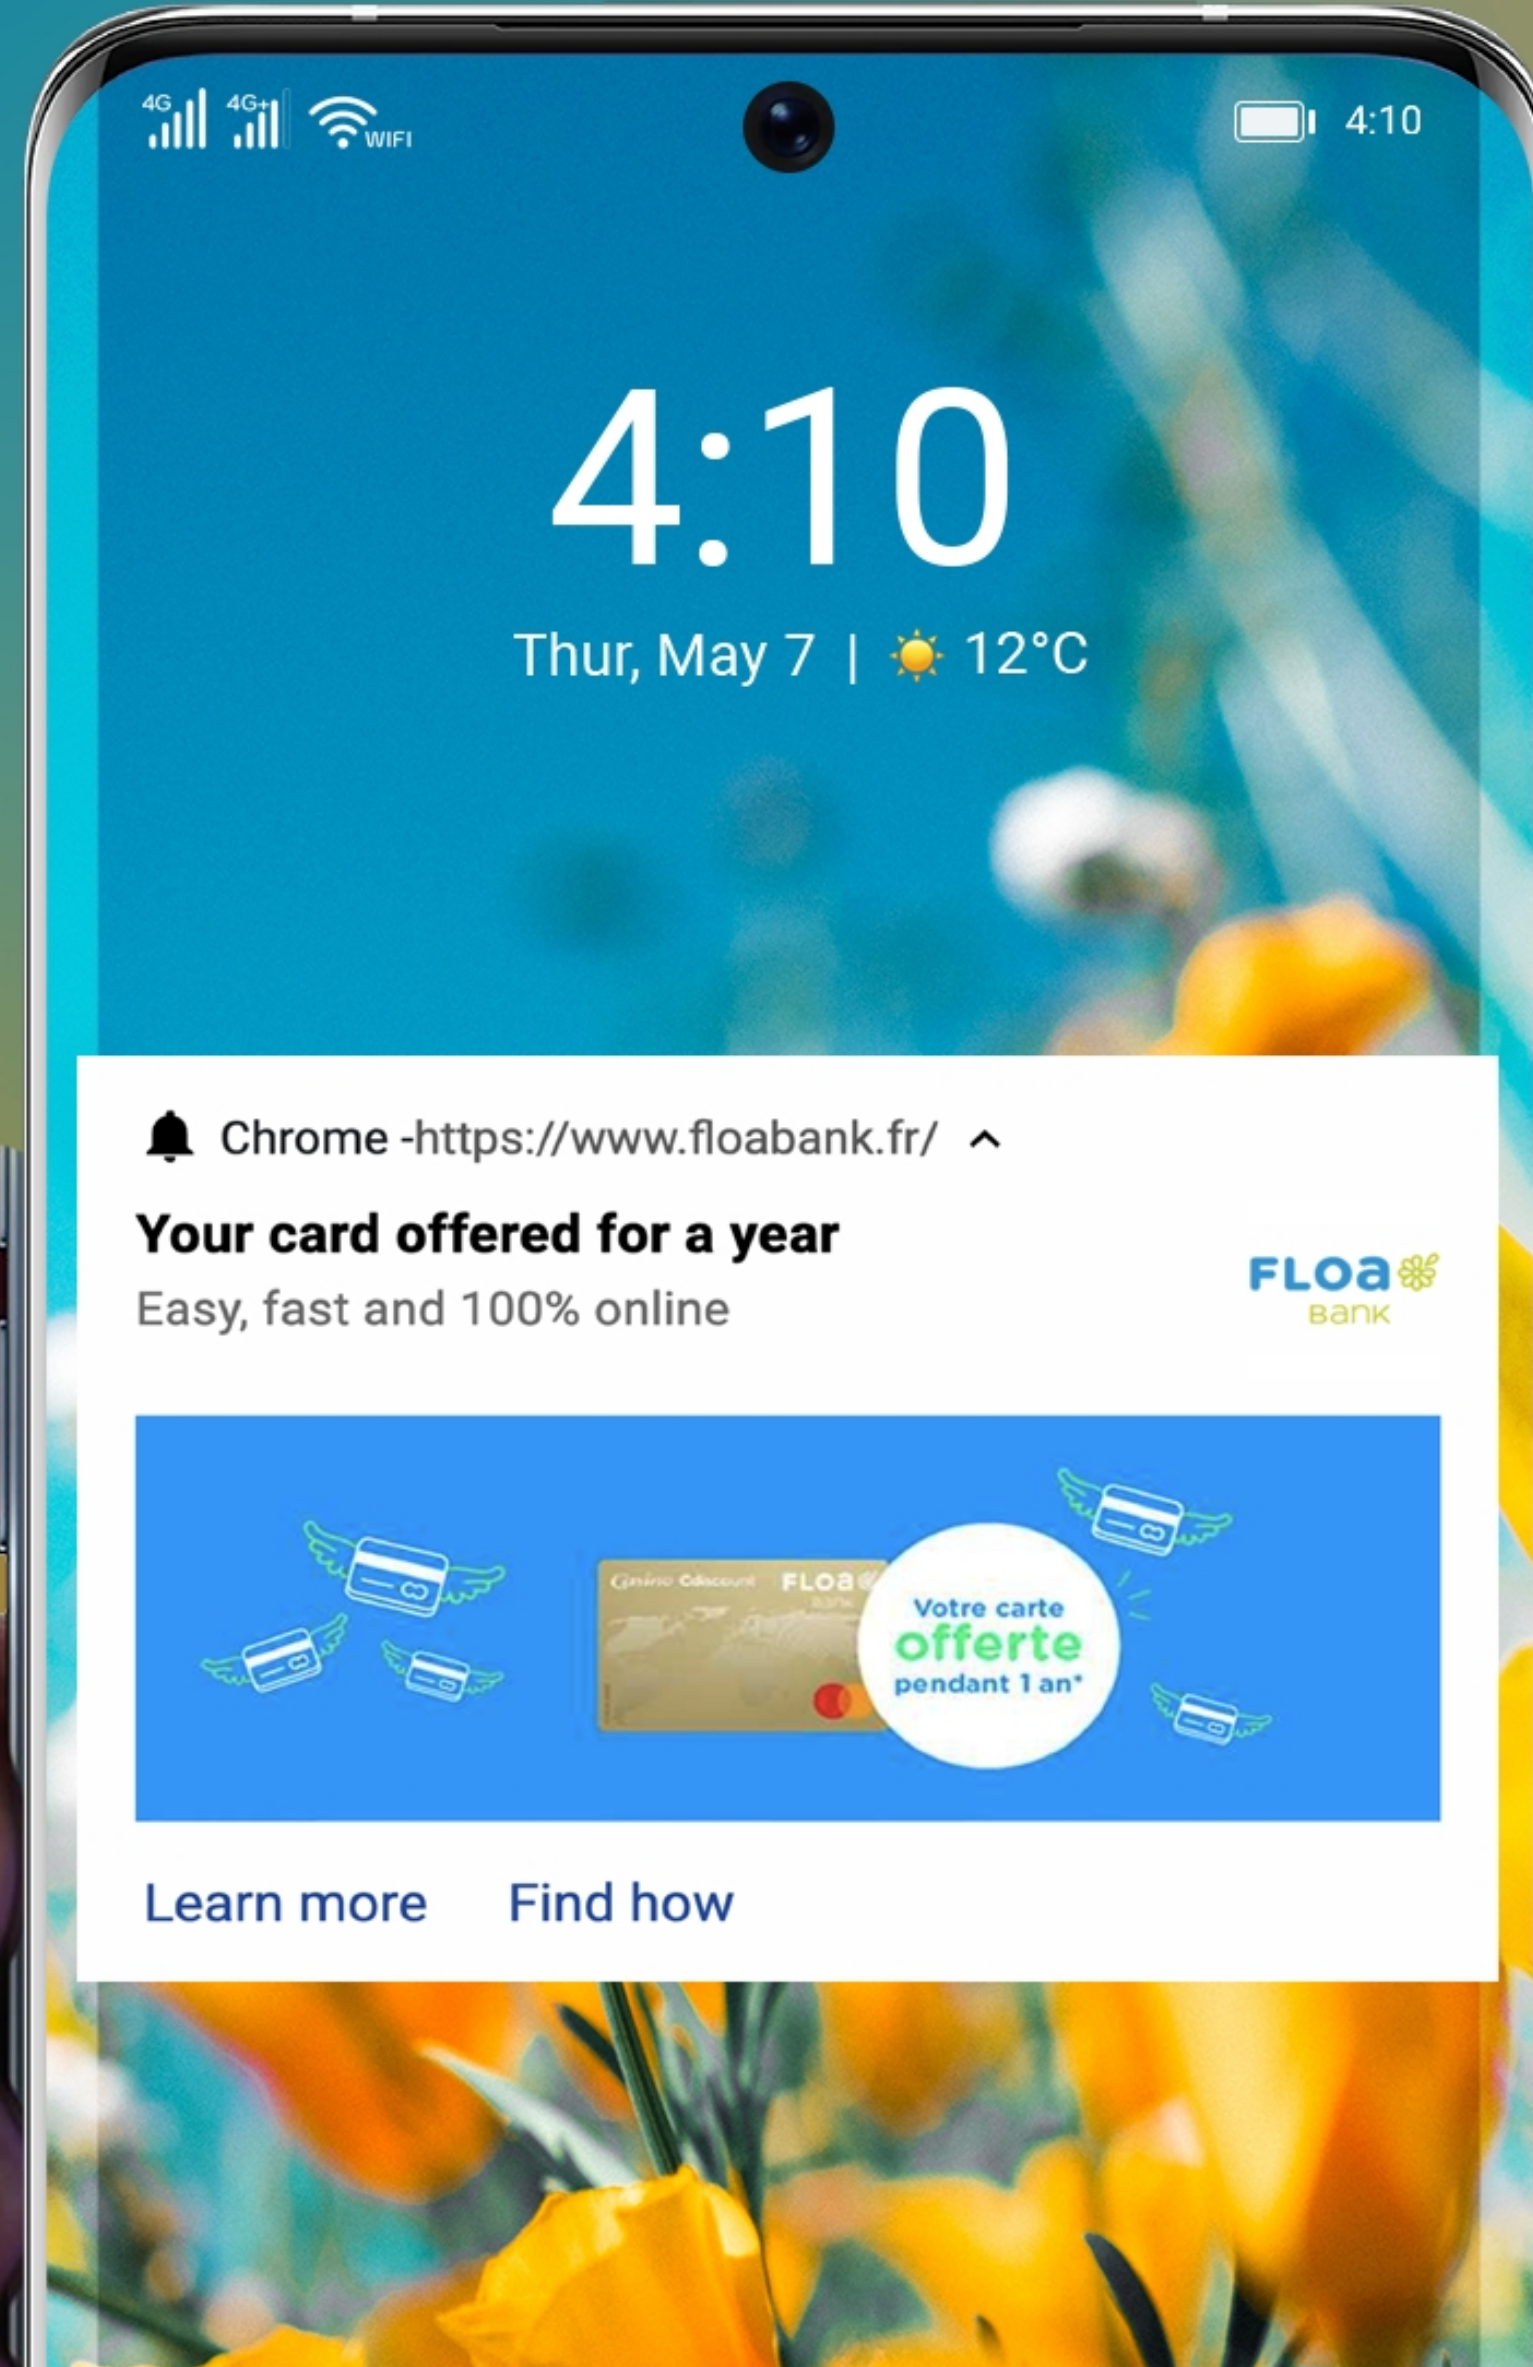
4G 4G+ WIFI 4:10

4:10

Thur, May 7 | 12°C

Chrome -https://www.floabank.fr/

Your card offered for a year

Easy, fast and 100% online

FLOA BANK

Casino Cdiscount FLOA

Votre carte offerte pendant 1 an*

Learn more Find how